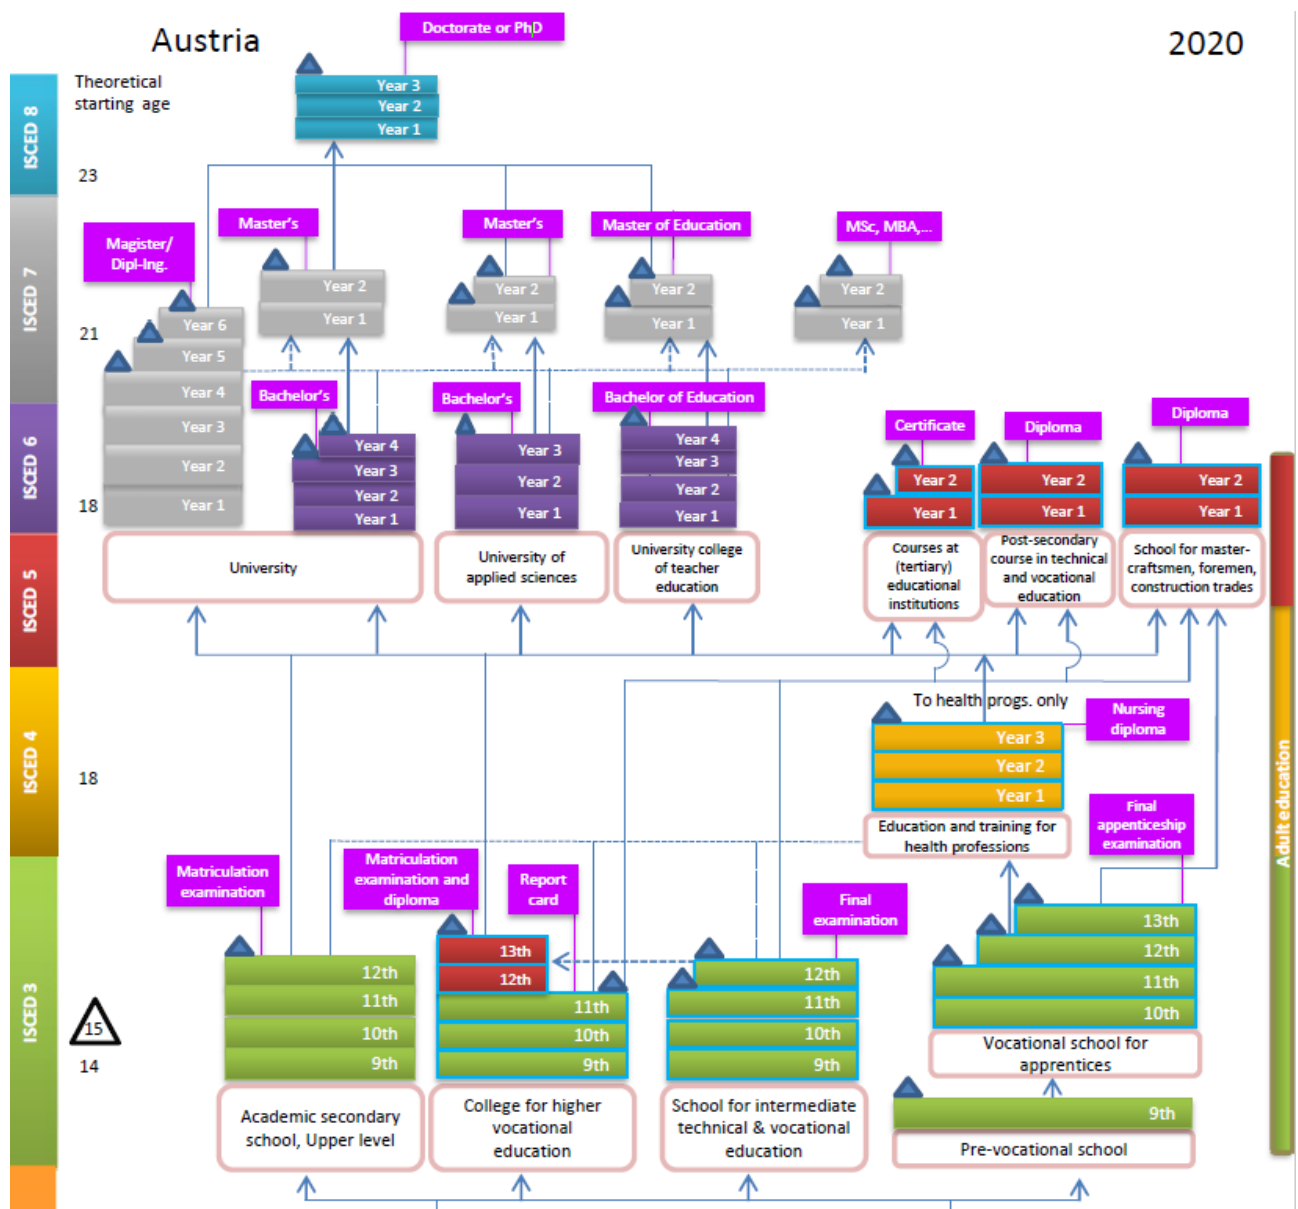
Austria

2020

Theoretical starting age

ISCED 8

ISCED 7

ISCED 6

ISCED 5

ISCED 4

ISCED 3

23

21

18

18

14

15

Doctorate or PhD

Year 3
Year 2
Year 1

Magister/ Dipl-Ing.

Master's

Master's

Master of Education

MSc, MBA,...

Year 6
Year 5
Year 4
Year 3
Year 2
Year 1

Year 2
Year 1

Year 2
Year 1

Year 2
Year 1

Year 2
Year 1

Bachelor's

Bachelor's

Bachelor of Education

Year 4
Year 3
Year 2
Year 1

Year 3
Year 2
Year 1

Year 4
Year 3
Year 2
Year 1

University

University of applied sciences

University college of teacher education

Certificate

Diploma

Diploma

Year 2
Year 1

Year 2
Year 1

Year 2
Year 1

Courses at (tertiary) educational institutions

Post-secondary course in technical and vocational education

School for master-craftsmen, foremen, construction trades

To health progs. only

Nursing diploma

Year 3
Year 2
Year 1

Education and training for health professions

Final appenticeship examination

Adult education

Matriculation examination

Matriculation examination and diploma

Report card

Final examination

12th
11th
10th
9th

13th
12th
11th
10th
9th

12th
11th
10th
9th

13th
12th
11th
10th

Academic secondary school, Upper level

College for higher vocational education

School for intermediate technical & vocational education

Vocational school for apprentices

9th

Pre-vocational school